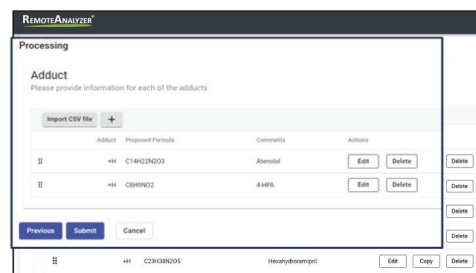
RemoteAnalyzer®

Processing

Adduct

Please provide information for each of the adducts

Import CSV file +

| | Adduct | Proposed Formula | Comments | Actions |
|---|---|---|---|---|
| ⠿ | +H | C14H22N2O3 | Atenolol | Edit Delete |
| ⠿ | +H | C8H9NO2 | 4-HPA | Edit Delete |

Previous Submit Cancel

Delete
Delete
Delete
Delete

⠿ +H C23H38N2O5 Hexahydrorsmipril Edit Copy Delete